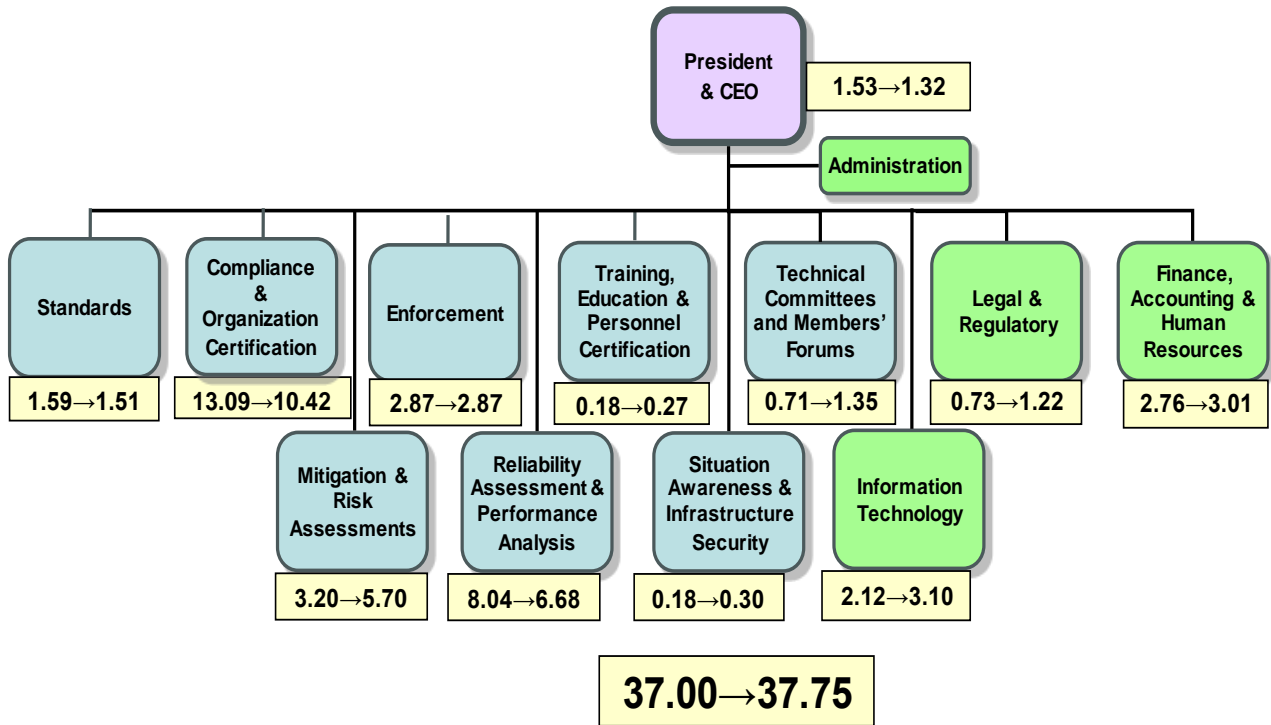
President & CEO

1.53→1.32

Administration

Standards

1.59→1.51

Compliance & Organization Certification

13.09→10.42

Enforcement

2.87→2.87

Training, Education & Personnel Certification

0.18→0.27

Technical Committees and Members' Forums

0.71→1.35

Legal & Regulatory

0.73→1.22

Finance, Accounting & Human Resources

2.76→3.01

Mitigation & Risk Assessments

3.20→5.70

Reliability Assessment & Performance Analysis

8.04→6.68

Situation Awareness & Infrastructure Security

0.18→0.30

Information Technology

2.12→3.10

37.00→37.75